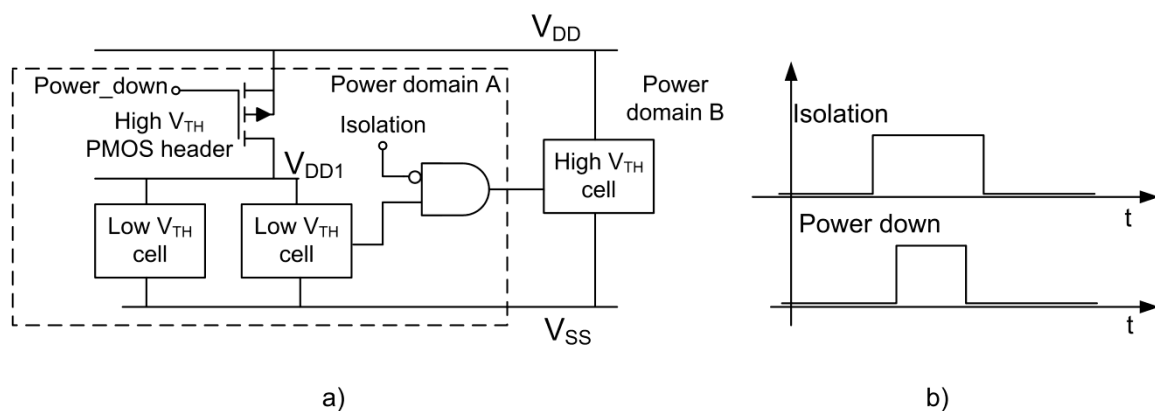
$V_{DD}$

Power_down

Power domain A

Power domain B

High $V_{TH}$ PMOS header

Isolation

$V_{DD1}$

High $V_{TH}$ cell

Low $V_{TH}$ cell

Low $V_{TH}$ cell

$V_{SS}$

Isolation

t

Power down

t

a)

b)